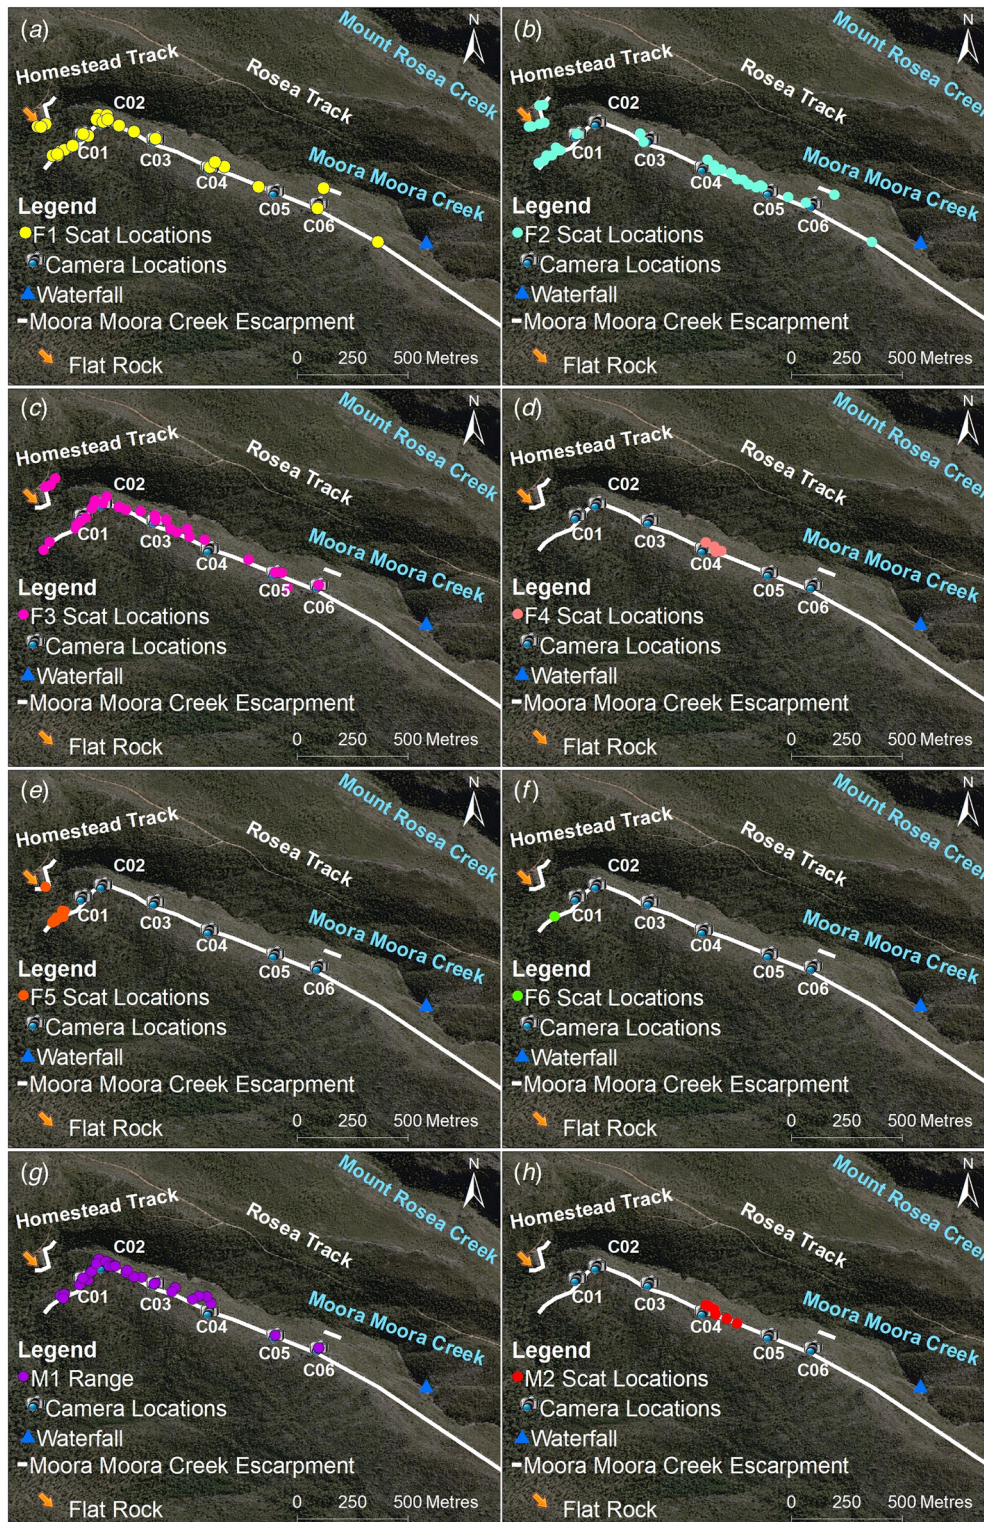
(a)
Homestead Track
Rosea Track
Mount Rosea Creek
N
C02
C01
C03
C04
C05
C06
Moora Moora Creek
Legend
F1 Scat Locations
Camera Locations
Waterfall
Moora Moora Creek Escarpment
Flat Rock
0 250 500 Metres

(b)
Homestead Track
Rosea Track
Mount Rosea Cree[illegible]
N
C02
C01
C03
C04
C05
C06
Moora Moora Creek
Legend
F2 Scat Locations
Camera Locations
Waterfall
Moora Moora Creek Escarpment
Flat Rock
0 250 500 Metres

(c)
Homestead Track
Rosea Track
Mount Rosea Creek
N
C02
C01
C03
C04
C05
C06
Moora Moora Creek
Legend
F3 Scat Locations
Camera Locations
Waterfall
Moora Moora Creek Escarpment
Flat Rock
0 250 500 Metres

(d)
Homestead Track
Rosea Track
Mount Rosea Cree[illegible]
N
C02
C01
C03
C04
C05
C06
Moora Moora Creek
Legend
F4 Scat Locations
Camera Locations
Waterfall
Moora Moora Creek Escarpment
Flat Rock
0 250 500 Metres

(e)
Homestead Track
Rosea Track
Mount Rosea Creek
N
C02
C01
C03
C04
C05
C06
Moora Moora Creek
Legend
F5 Scat Locations
Camera Locations
Waterfall
Moora Moora Creek Escarpment
Flat Rock
0 250 500 Metres

(f)
Homestead Track
Rosea Track
Mount Rosea Cree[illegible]
N
C02
C01
C03
C04
C05
C06
Moora Moora Creek
Legend
F6 Scat Locations
Camera Locations
Waterfall
Moora Moora Creek Escarpment
Flat Rock
0 250 500 Metres

(g)
Homestead Track
Rosea Track
Mount Rosea Creek
N
C02
C01
C03
C04
C05
C06
Moora Moora Creek
Legend
M1 Range
Camera Locations
Waterfall
Moora Moora Creek Escarpment
Flat Rock
0 250 500 Metres

(h)
Homestead Track
Rosea Track
Mount Rosea Cree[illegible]
N
C02
C01
C03
C04
C05
C06
Moora Moora Creek
Legend
M2 Scat Locations
Camera Locations
Waterfall
Moora Moora Creek Escarpment
Flat Rock
0 250 500 Metres